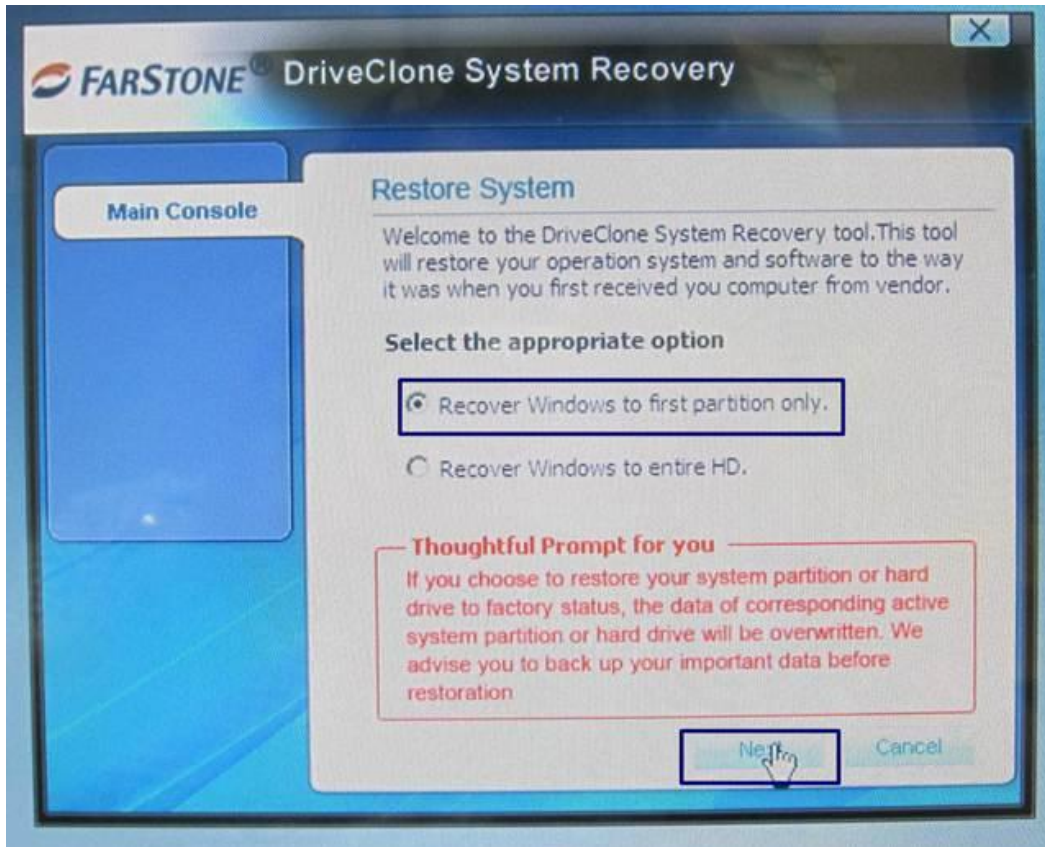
X

FARSTONE® DriveClone System Recovery

Main Console

Restore System

Welcome to the DriveClone System Recovery tool.This tool will restore your operation system and software to the way it was when you first received you computer from vendor.

Select the appropriate option

Recover Windows to first partition only.

Recover Windows to entire HD.

Thoughtful Prompt for you

If you choose to restore your system partition or hard drive to factory status, the data of corresponding active system partition or hard drive will be overwritten. We advise you to back up your important data before restoration

Next

Cancel